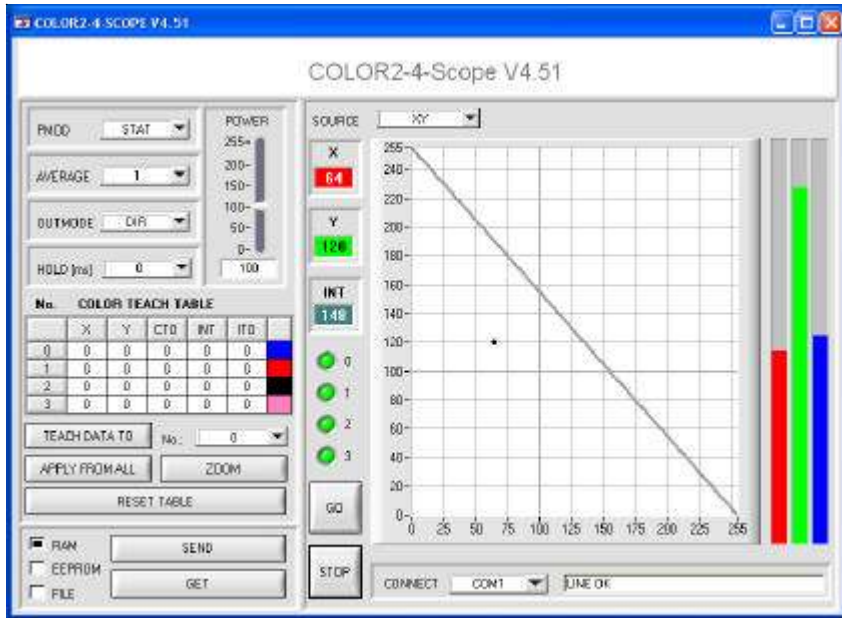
COLOR2-4-SCOPE V4.51

COLOR2-4-Scope V4.51

PMOD STAT

AVERAGE 1

OUTMODE DIR

HOLD [ms] 0

POWER
255
200
150
100
50
0
100

No. COLOR TEACH TABLE

| | X | Y | CTO | INT | ITO | |
|---|---|---|---|---|---|---|
| 0 | 0 | 0 | 0 | 0 | 0 | |
| 1 | 0 | 0 | 0 | 0 | 0 | |
| 2 | 0 | 0 | 0 | 0 | 0 | |
| 3 | 0 | 0 | 0 | 0 | 0 | |

TEACH DATA TO No.: 0

APPLY FROM ALL ZOOM

RESET TABLE

RAM
EEPROM
FILE
SEND
GET

SOURCE XY

X
64

Y
120

INT
140

0
1
2
3

GO

STOP

255
240
220
200
180
160
140
120
100
80
60
40
20
0
0 25 50 75 100 125 150 175 200 225 255

CONNECT COM1 LINE OK